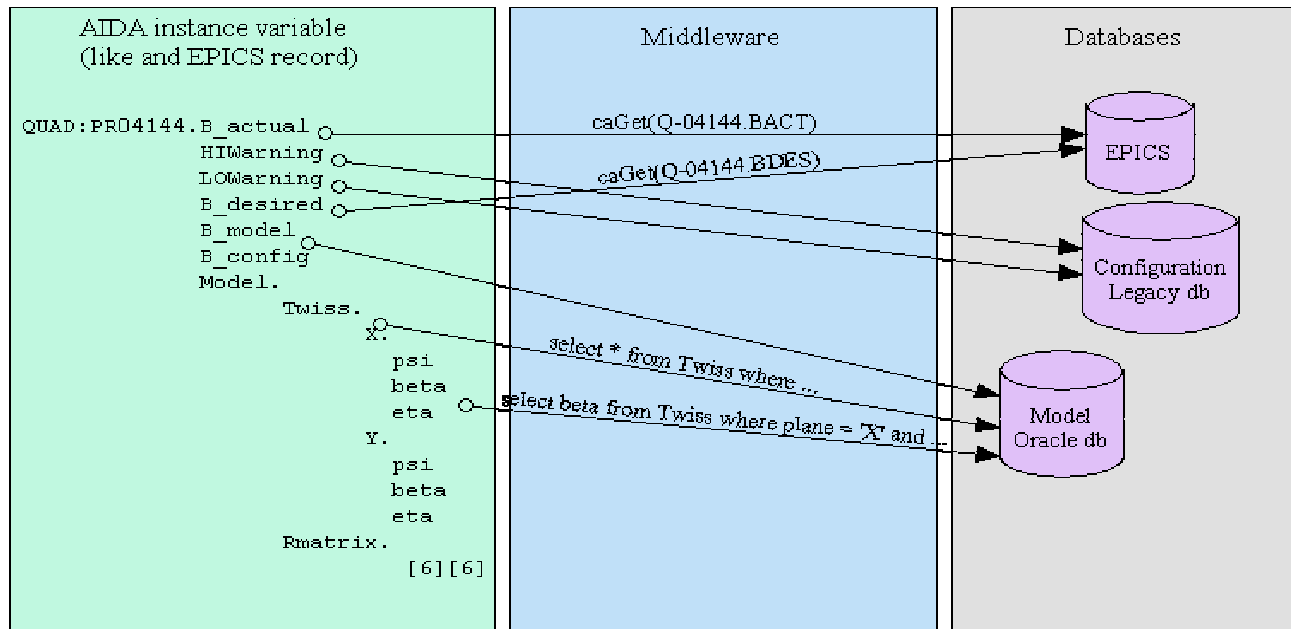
AIDA instance variable (like and EPICS record)

Middleware

Databases

QUAD:PR04144.B_actual
HIWarning
LOWarning
B_desired
B_model
B_config
Model.
Twiss.
X.
psi
beta
eta
Y.
psi
beta
eta
Rmatrix.
[6][6]

caGet(Q-04144.BACT)
caGet(Q-04144.BDES)
select * from Twiss where ...
select beta from Twiss where plane = 'X' and ...

EPICS

Configuration Legacy db

Model Oracle db